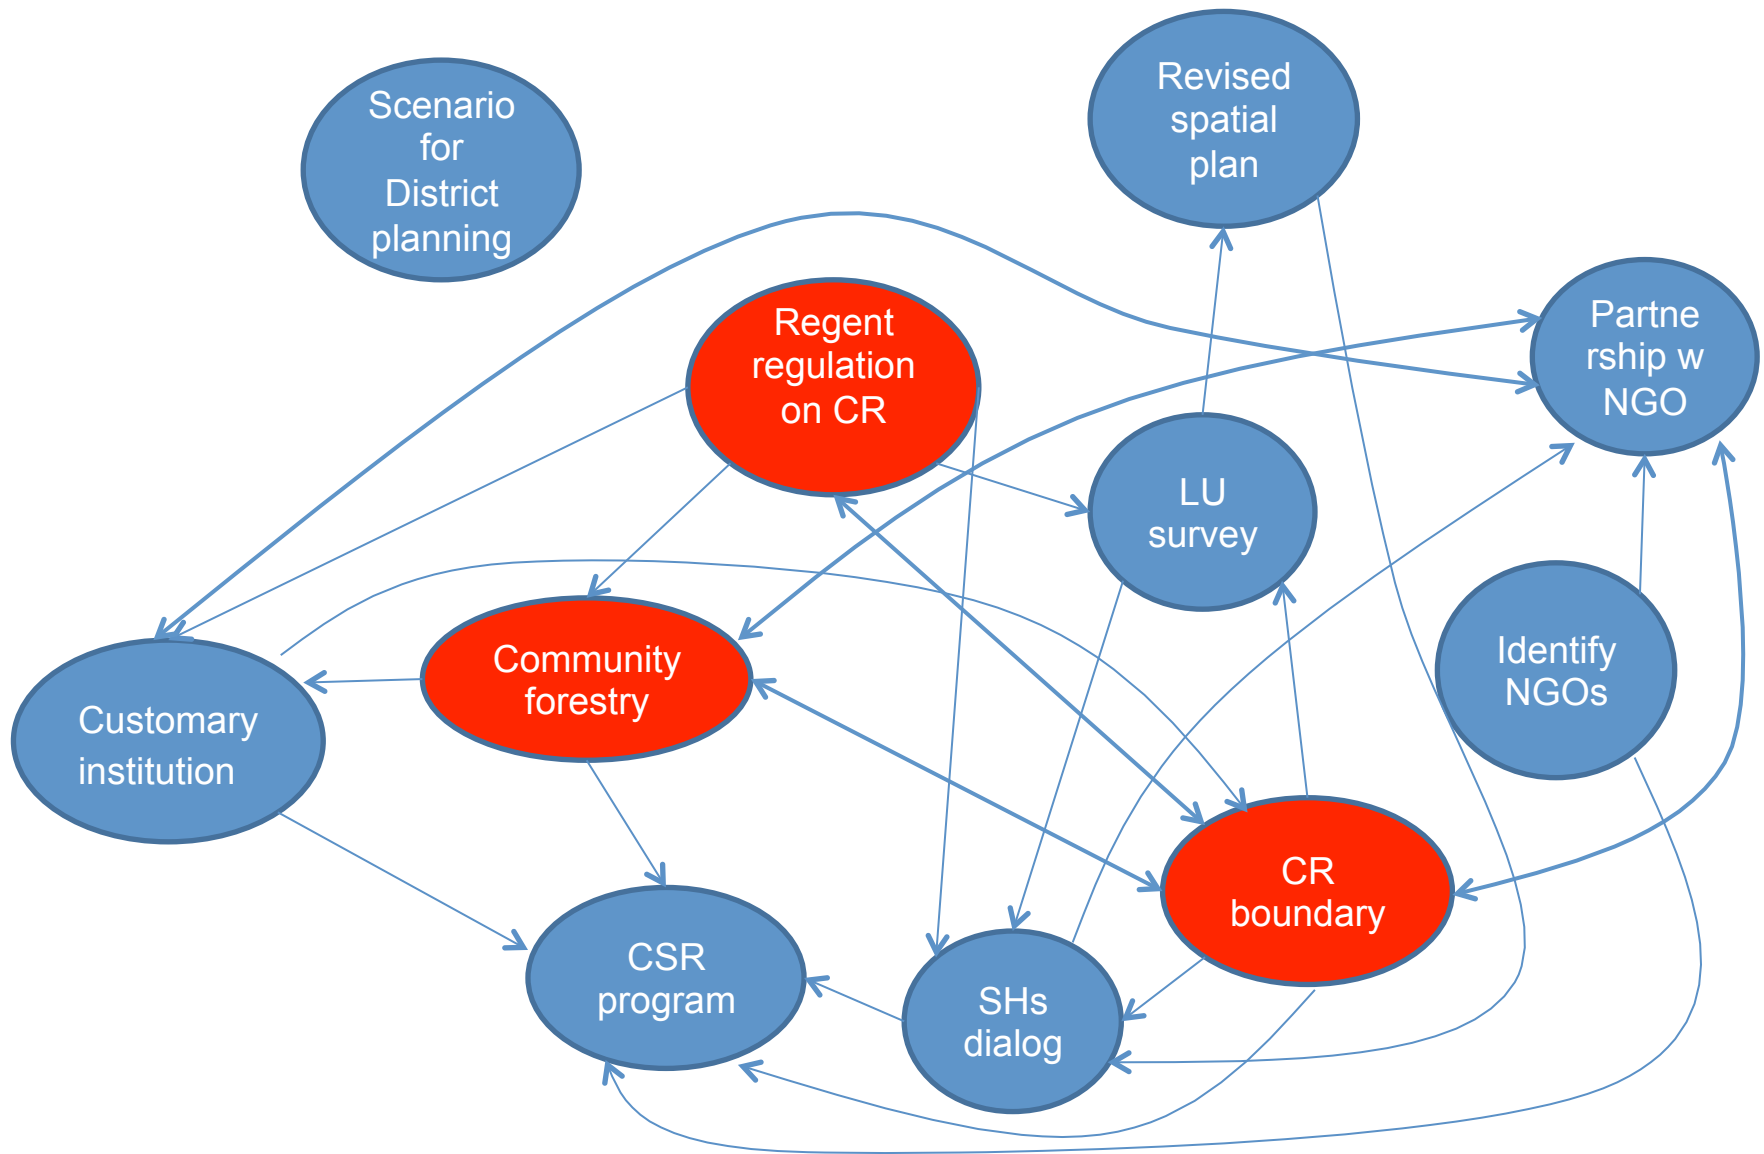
Scenario for District planning

Revised spatial plan

Partnership w NGO

Regent regulation on CR

LU survey

Community forestry

Customary institution

Identify NGOs

CR boundary

CSR program

SHs dialog